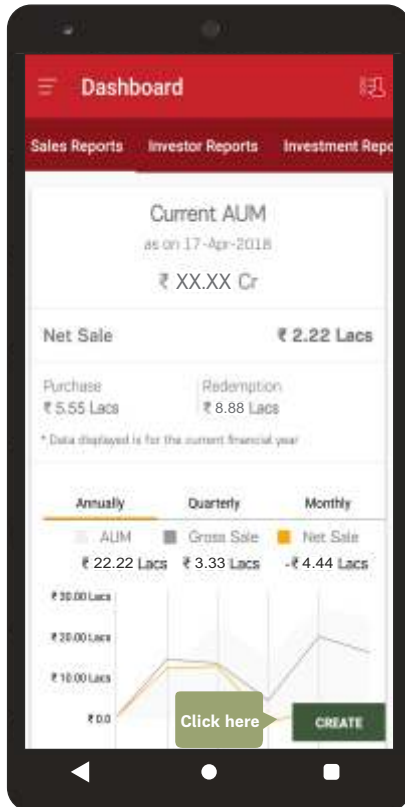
Dashboard

Sales Reports Investor Reports Investment Repo

Current AUM
as on 17-Apr-2018
₹ XX.XX Cr

Net Sale ₹ 2.22 Lacs

Purchase
₹ 5.55 Lacs

Redemption
₹ 8.88 Lacs

* Data displayed is for the current financial year

Annually Quarterly Monthly

AUM ₹ 22.22 Lacs
Gross Sale ₹ 3.33 Lacs
Net Sale -₹ 4.44 Lacs

₹ 30.00 Lacs
₹ 20.00 Lacs
₹ 10.00 Lacs
₹ 0.0

Click here

CREATE